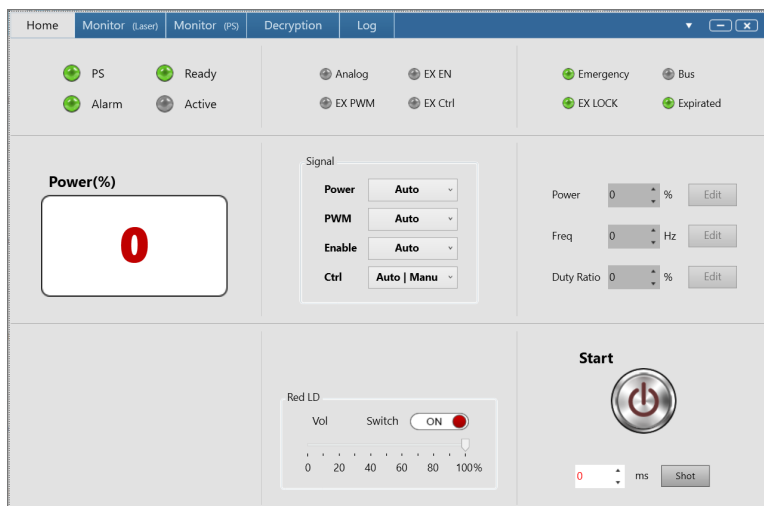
Home Monitor (Laser) Monitor (PS) Decryption Log

PS Ready
Alarm Active

Analog EX EN
EX PWM EX Ctrl

Emergency Bus
EX LOCK Expirated

Power(%)
0

Signal
| | |
|---|---|
| Power | Auto |
| PWM | Auto |
| Enable | Auto |
| Ctrl | Auto \| Manu |

Power 0 % Edit
Freq 0 Hz Edit
Duty Ratio 0 % Edit

Red LD
Vol Switch ON
0 20 40 60 80 100%

Start

0 ms Shot